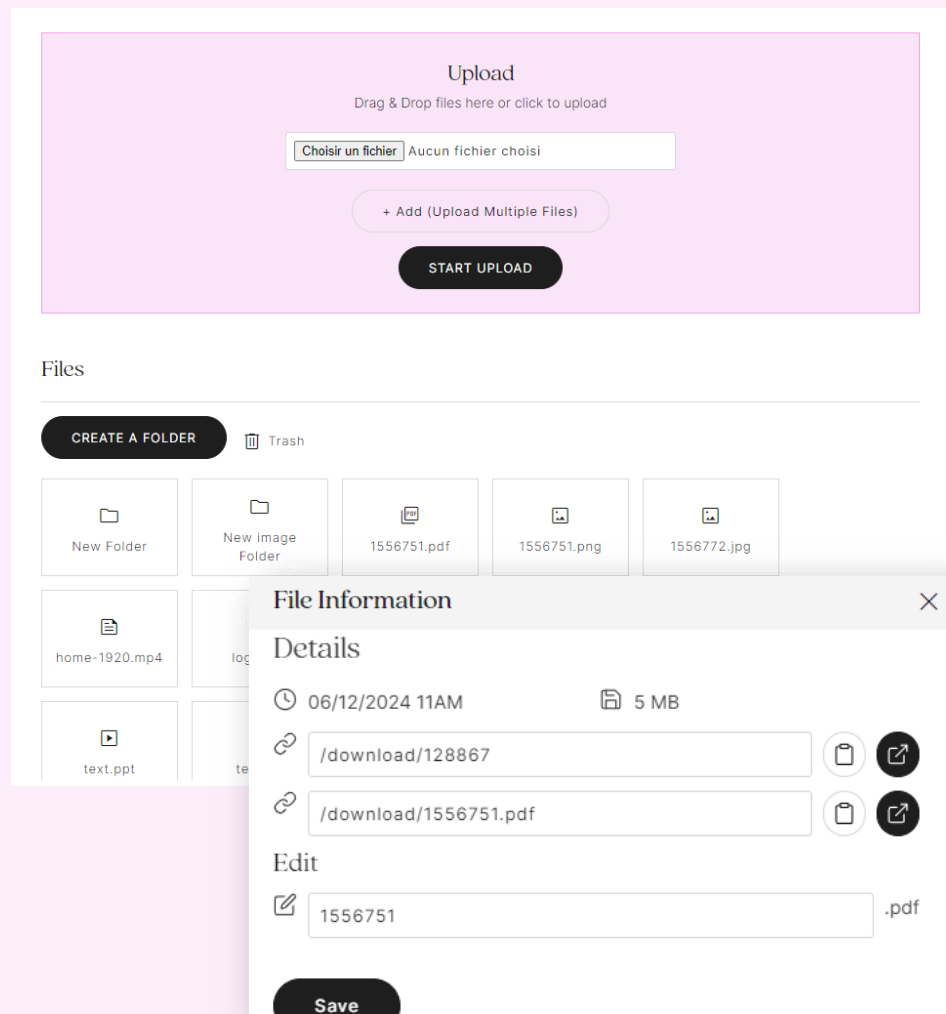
Upload

Drag & Drop files here or click to upload

Choisir un fichier Aucun fichier choisi

+ Add (Upload Multiple Files)

START UPLOAD

Files

CREATE A FOLDER

Trash

New Folder

New image Folder

1556751.pdf

1556751.png

1556772.jpg

home-1920.mp4

log

text.ppt

te

File Information

Details

06/12/2024 11AM

5 MB

/download/128867

/download/1556751.pdf

Edit

1556751

.pdf

Save